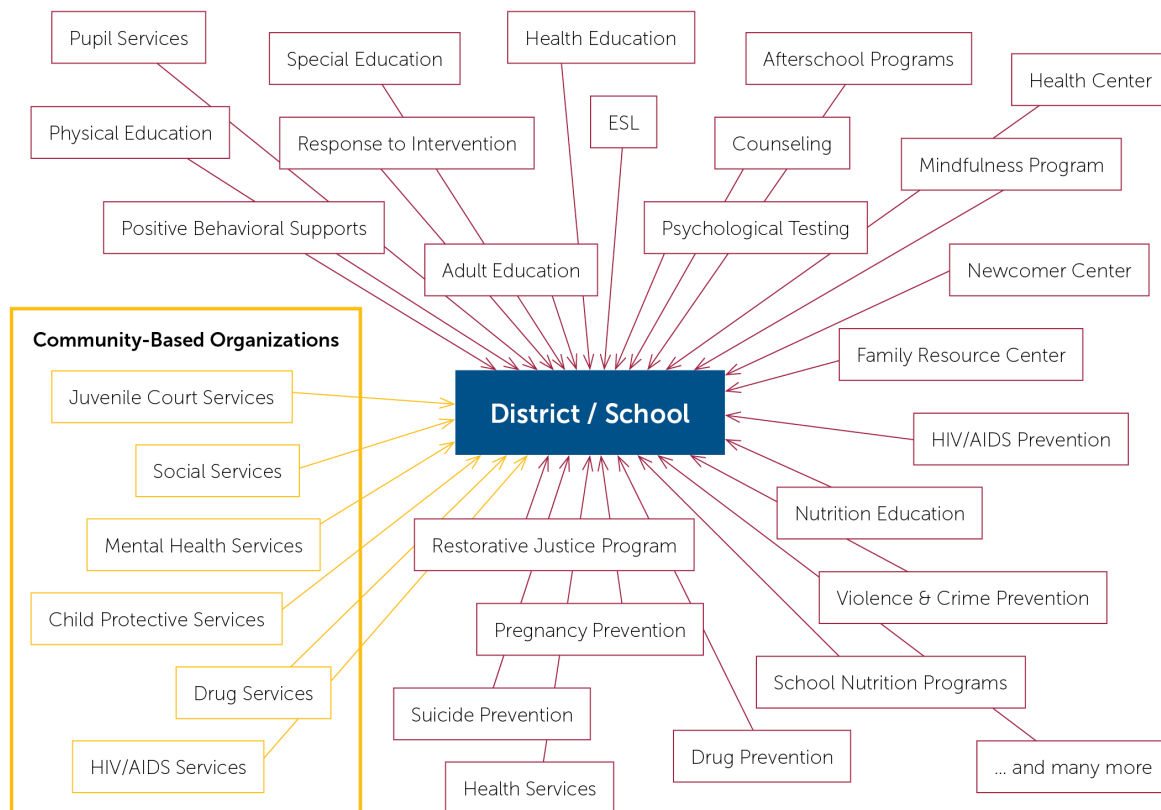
Pupil Services

Special Education

Health Education

Afterschool Programs

Health Center

Physical Education

Response to Intervention

ESL

Counseling

Mindfulness Program

Positive Behavioral Supports

Adult Education

Psychological Testing

Newcomer Center

Community-Based Organizations

Family Resource Center

Juvenile Court Services

District / School

Social Services

HIV/AIDS Prevention

Mental Health Services

Nutrition Education

Restorative Justice Program

Child Protective Services

Violence & Crime Prevention

Pregnancy Prevention

Drug Services

School Nutrition Programs

Suicide Prevention

Drug Prevention

HIV/AIDS Services

... and many more

Health Services